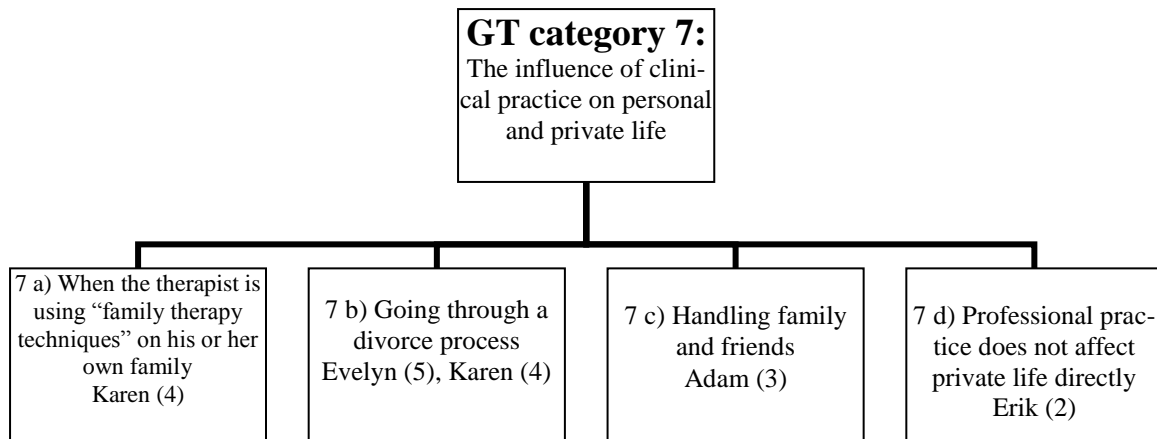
GT category 7:
The influence of clinical practice on personal and private life

7 a) When the therapist is using “family therapy techniques” on his or her own family
Karen (4)

7 b) Going through a divorce process
Evelyn (5), Karen (4)

7 c) Handling family and friends
Adam (3)

7 d) Professional practice does not affect private life directly
Erik (2)